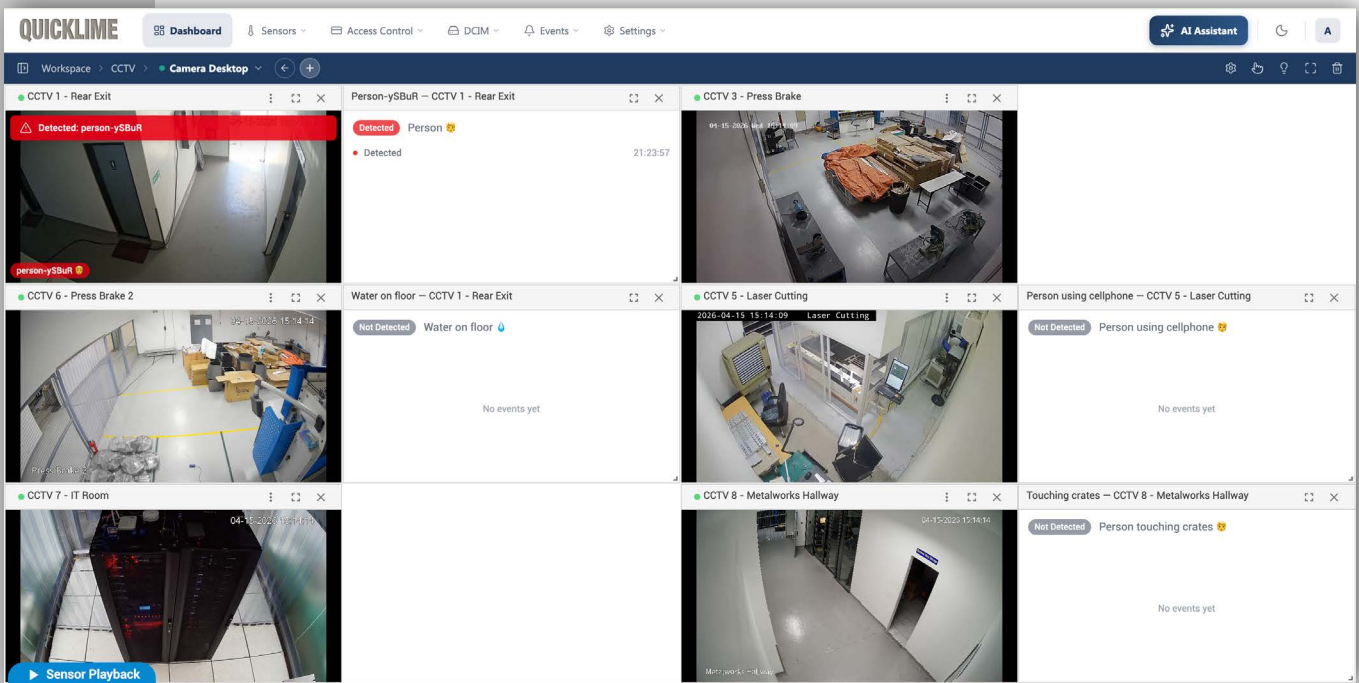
QUICKLIME Dashboard Sensors Access Control DCIM Events Settings AI Assistant A

Workspace > CCTV > Camera Desktop

CCTV 1 - Rear Exit

Detected: person-ySBuR

person-ySBuR

Person-ySBuR — CCTV 1 - Rear Exit

Detected Person

Detected 21:23:57

CCTV 3 - Press Brake

04-15-2026 Wed 15:14:09

CCTV 6 - Press Brake 2

04-15-2026 15:14:14

Press Brake 2

Water on floor — CCTV 1 - Rear Exit

Not Detected Water on floor

No events yet

CCTV 5 - Laser Cutting

2026-04-15 15:14:09 Laser Cutting

Person using cellphone — CCTV 5 - Laser Cutting

Not Detected Person using cellphone

No events yet

CCTV 7 - IT Room

04-15-2026 15:14:14

CCTV 8 - Metalworks Hallway

04-15-2026 15:14:14

Metalworks Hallway

Touching crates — CCTV 8 - Metalworks Hallway

Not Detected Person touching crates

No events yet

Sensor Playback